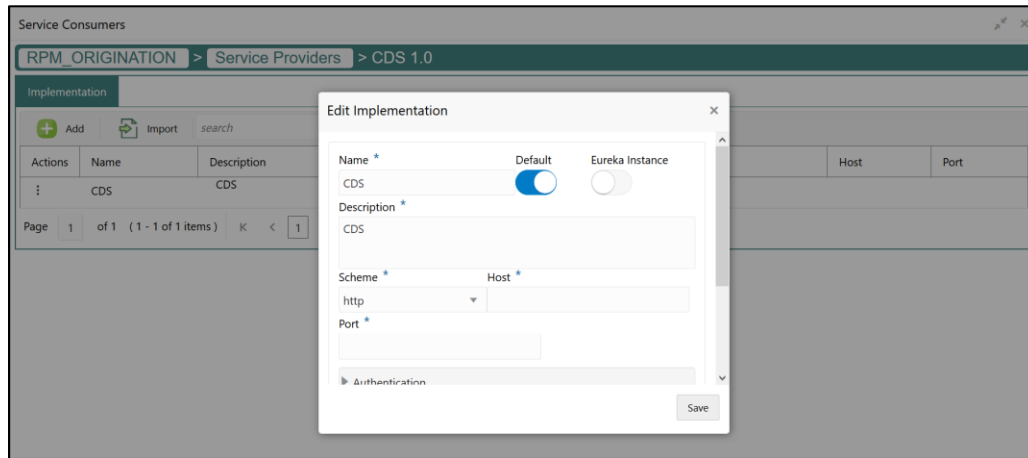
Service Consumers

RPM_ORIGINATION > Service Providers > CDS 1.0

Implementation

Add Import search

| Actions | Name | Description | Host | Port |
|---|---|---|---|---|
| ⋮ | CDS | CDS | | |

Page 1 of 1 (1 - 1 of 1 items) K < 1

Edit Implementation ×

Name * CDS

Default

Eureka Instance

Description * CDS

Scheme * http

Host *

Port *

Authentication

Save